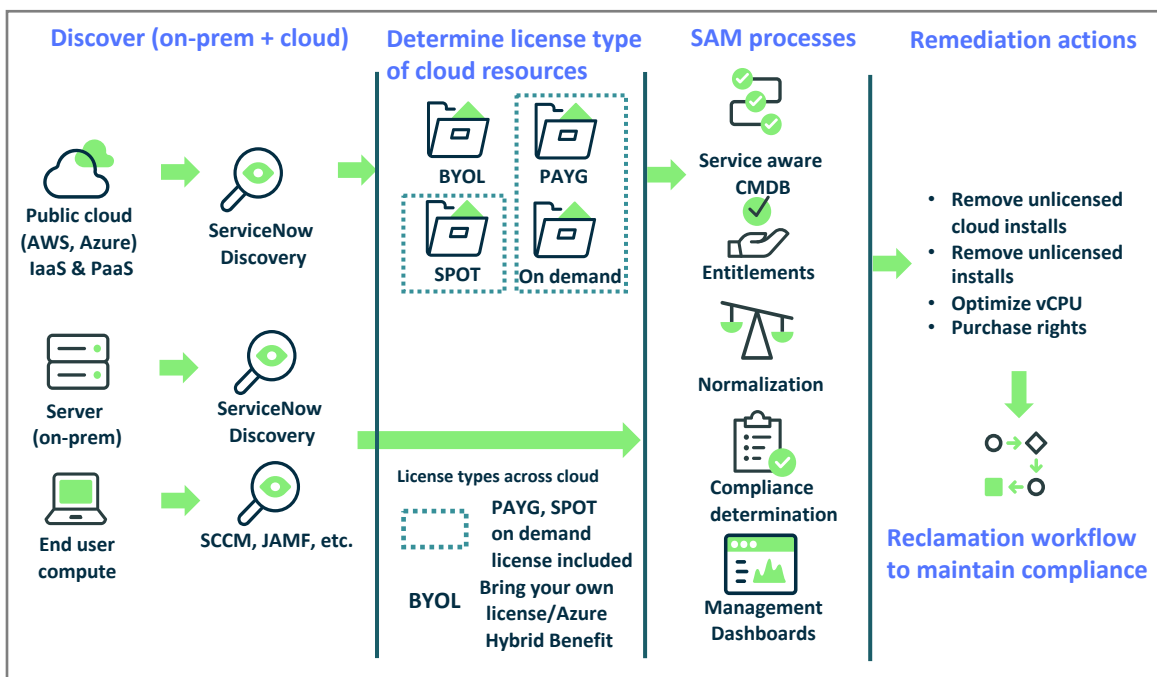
Discover (on-prem + cloud)

Public cloud (AWS, Azure) IaaS & PaaS

ServiceNow Discovery

Server (on-prem)

ServiceNow Discovery

End user compute

SCCM, JAMF, etc.

Determine license type of cloud resources

BYOL

PAYG

SPOT

On demand

License types across cloud

PAYG, SPOT on demand license included

BYOL

Bring your own license/Azure Hybrid Benefit

SAM processes

Service aware CMDB

Entitlements

Normalization

Compliance determination

Management Dashboards

Remediation actions

• Remove unlicensed cloud installs
• Remove unlicensed installs
• Optimize vCPU
• Purchase rights

Reclamation workflow to maintain compliance